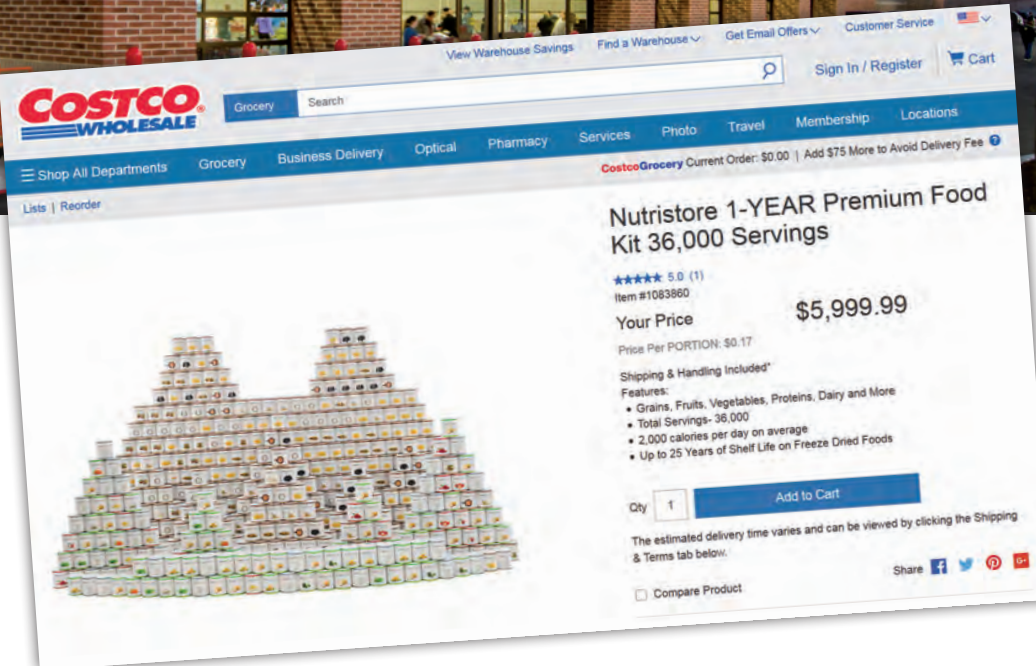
View Warehouse Savings Find a Warehouse Get Email Offers Customer Service

COSTCO WHOLESALE

Grocery Search

Sign In / Register Cart

Shop All Departments Grocery Business Delivery Optical Pharmacy Services Photo Travel Membership Locations

CostcoGrocery Current Order: $0.00 | Add $75 More to Avoid Delivery Fee

Lists | Reorder

Nutristore 1-YEAR Premium Food Kit 36,000 Servings

5.0 (1)

Item #1083860

Your Price $5,999.99

Price Per PORTION: $0.17

Shipping & Handling Included*

Features:

- Grains, Fruits, Vegetables, Proteins, Dairy and More
- Total Servings- 36,000
- 2,000 calories per day on average
- Up to 25 Years of Shelf Life on Freeze Dried Foods

Qty 1 Add to Cart

The estimated delivery time varies and can be viewed by clicking the Shipping & Terms tab below.

Share

Compare Product